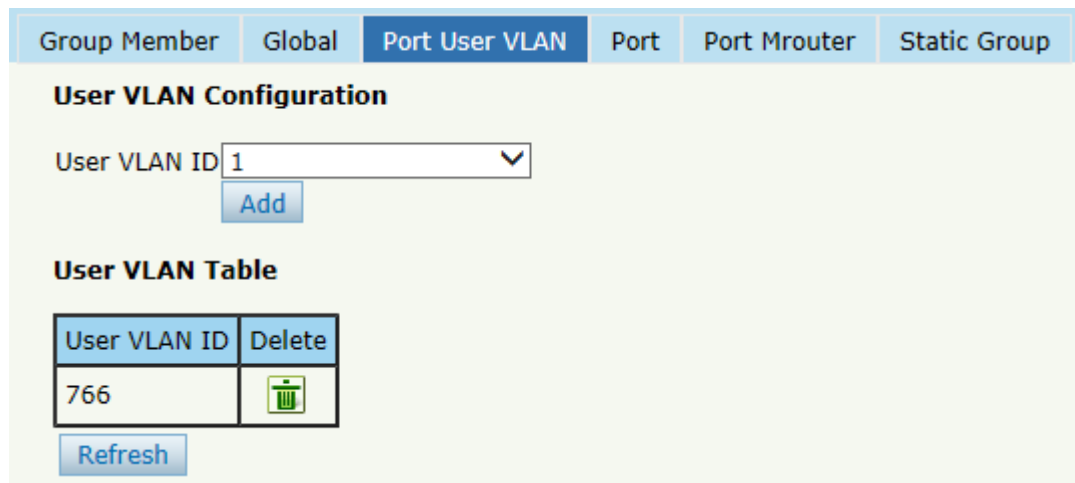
Group Member | Global | Port User VLAN | Port | Port Mrouter | Static Group

**User VLAN Configuration**

User VLAN ID 1

Add

**User VLAN Table**

| User VLAN ID | Delete |
|---|---|
| 766 | |

Refresh